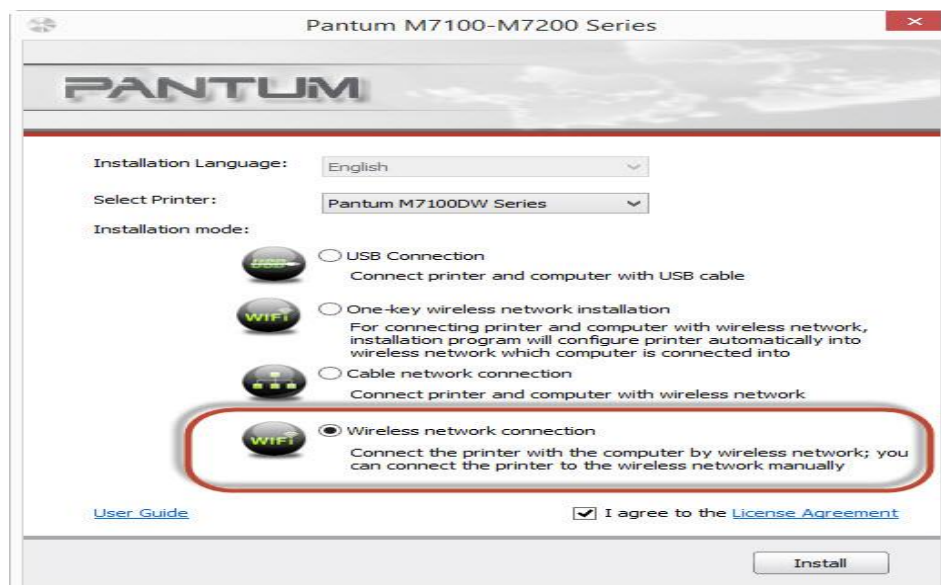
Pantum M7100-M7200 Series

PANTUM

Installation Language: English

Select Printer: Pantum M7100DW Series

Installation mode:

USB

USB Connection
Connect printer and computer with USB cable

WiFi

One-key wireless network installation
For connecting printer and computer with wireless network, installation program will configure printer automatically into wireless network which computer is connected into

Cable network connection
Connect printer and computer with wireless network

WiFi

Wireless network connection
Connect the printer with the computer by wireless network; you can connect the printer to the wireless network manually

User Guide

I agree to the License Agreement

Install